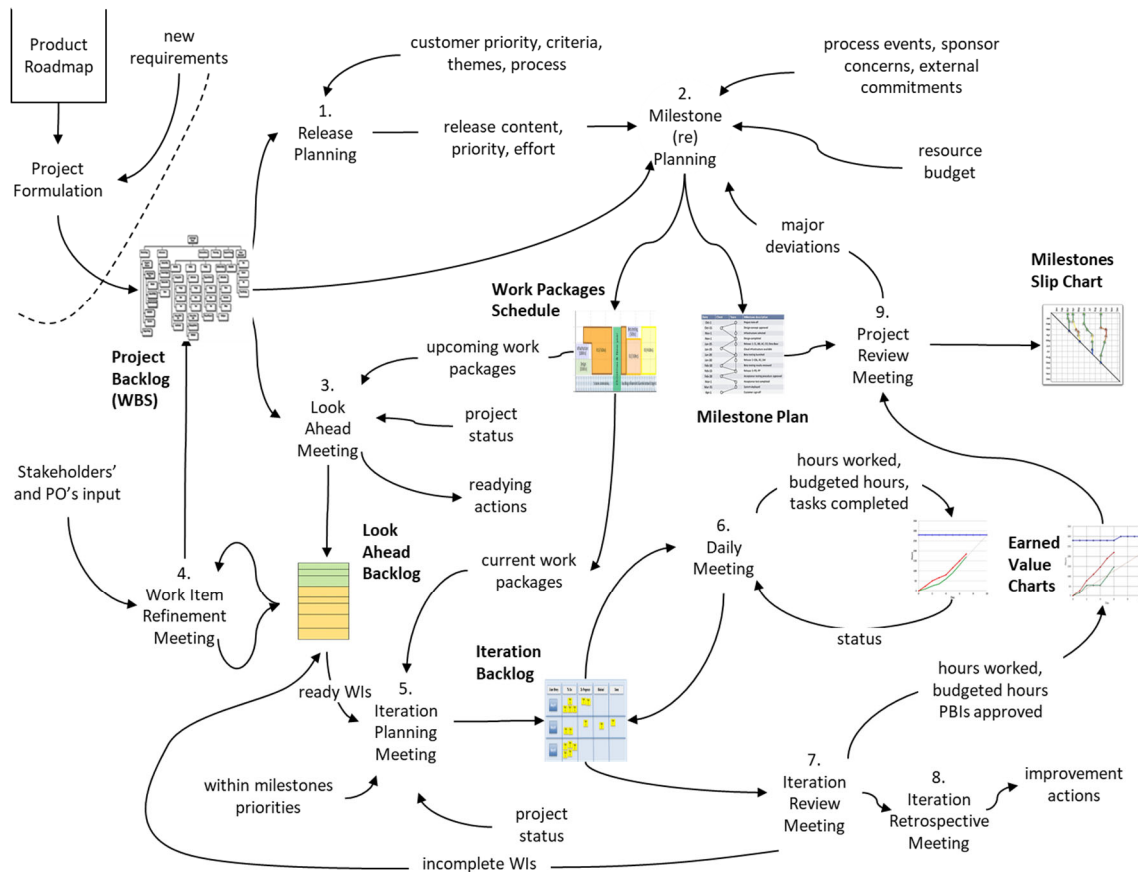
Product Roadmap

new requirements

Project Formulation

customer priority, criteria, themes, process

1. Release Planning

release content, priority, effort

process events, sponsor concerns, external commitments

2. Milestone (re) Planning

resource budget

major deviations

Milestones Slip Chart

Work Packages Schedule

Project Backlog (WBS)

upcoming work packages

3. Look Ahead Meeting

project status

Milestone Plan

9. Project Review Meeting

readying actions

hours worked, budgeted hours, tasks completed

Stakeholders' and PO's input

Look Ahead Backlog

current work packages

6. Daily Meeting

Earned Value Charts

4. Work Item Refinement Meeting

status

Iteration Backlog

ready WIs

5. Iteration Planning Meeting

hours worked, budgeted hours PBIs approved

within milestones priorities

project status

7. Iteration Review Meeting

8. Iteration Retrospective Meeting

improvement actions

incomplete WIs